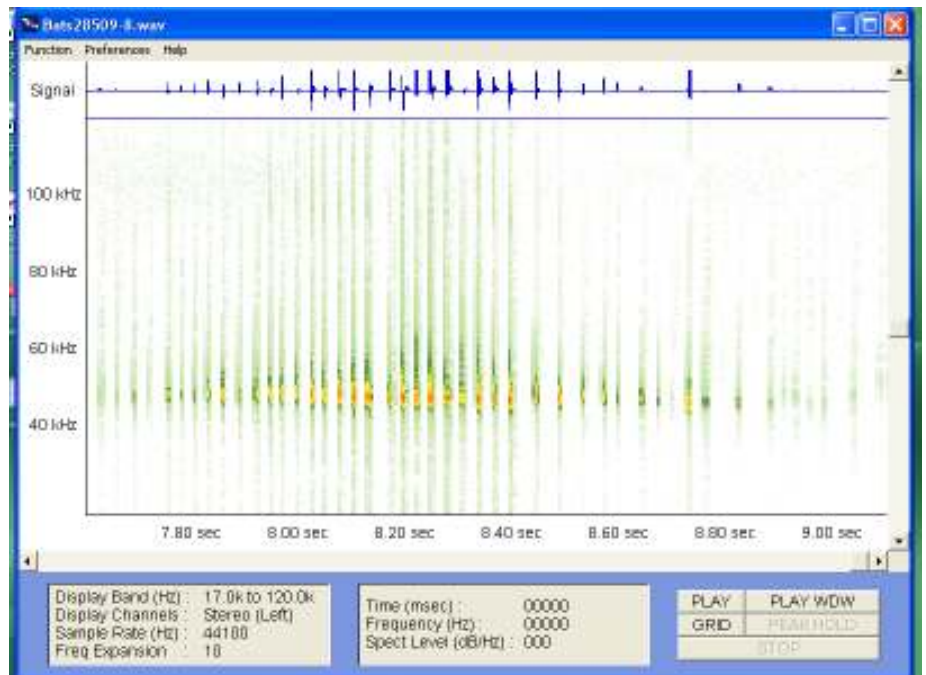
Bats28509-8.wav

Function Preferences Help

Signal

100 kHz

80 kHz

60 kHz

40 kHz

7.80 sec 8.00 sec 8.20 sec 8.40 sec 8.60 sec 8.80 sec 9.00 sec

Display Band (Hz) : 17.0k to 120.0k
Display Channels : Stereo (Left)
Sample Rate (Hz) : 44100
Freq Expansion : 10

Time (msec) : 00000
Frequency (Hz) : 00000
Spect Level (dB/Hz) : 000

PLAY
PLAY WDW
GRID
PEAK HOLD
STOP